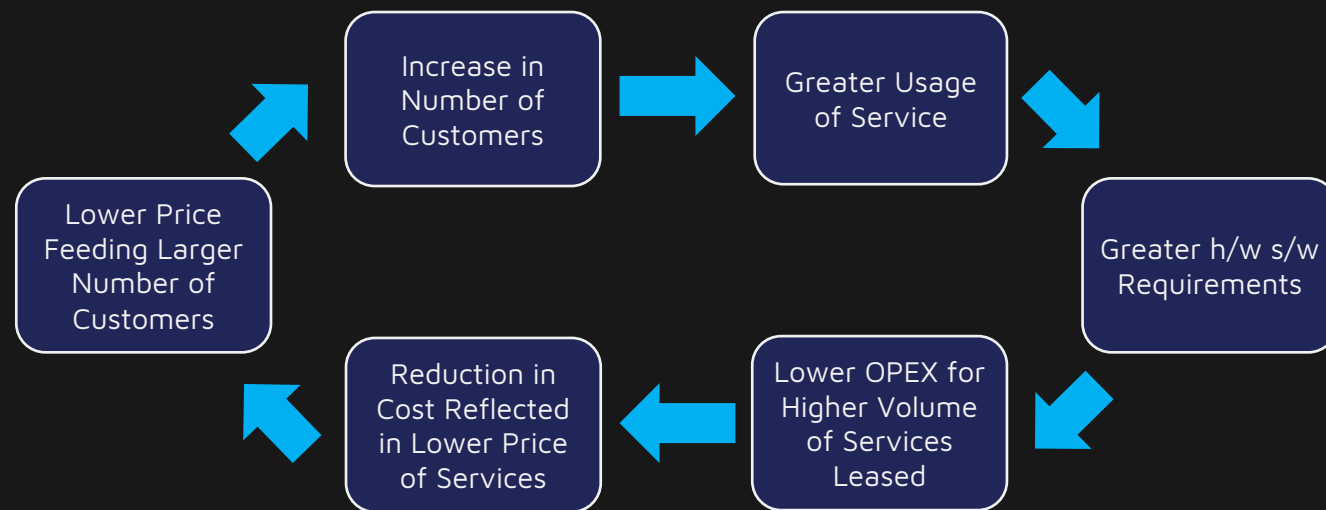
Increase in Number of Customers

Greater Usage of Service

Greater h/w s/w Requirements

Lower OPEX for Higher Volume of Services Leased

Reduction in Cost Reflected in Lower Price of Services

Lower Price Feeding Larger Number of Customers